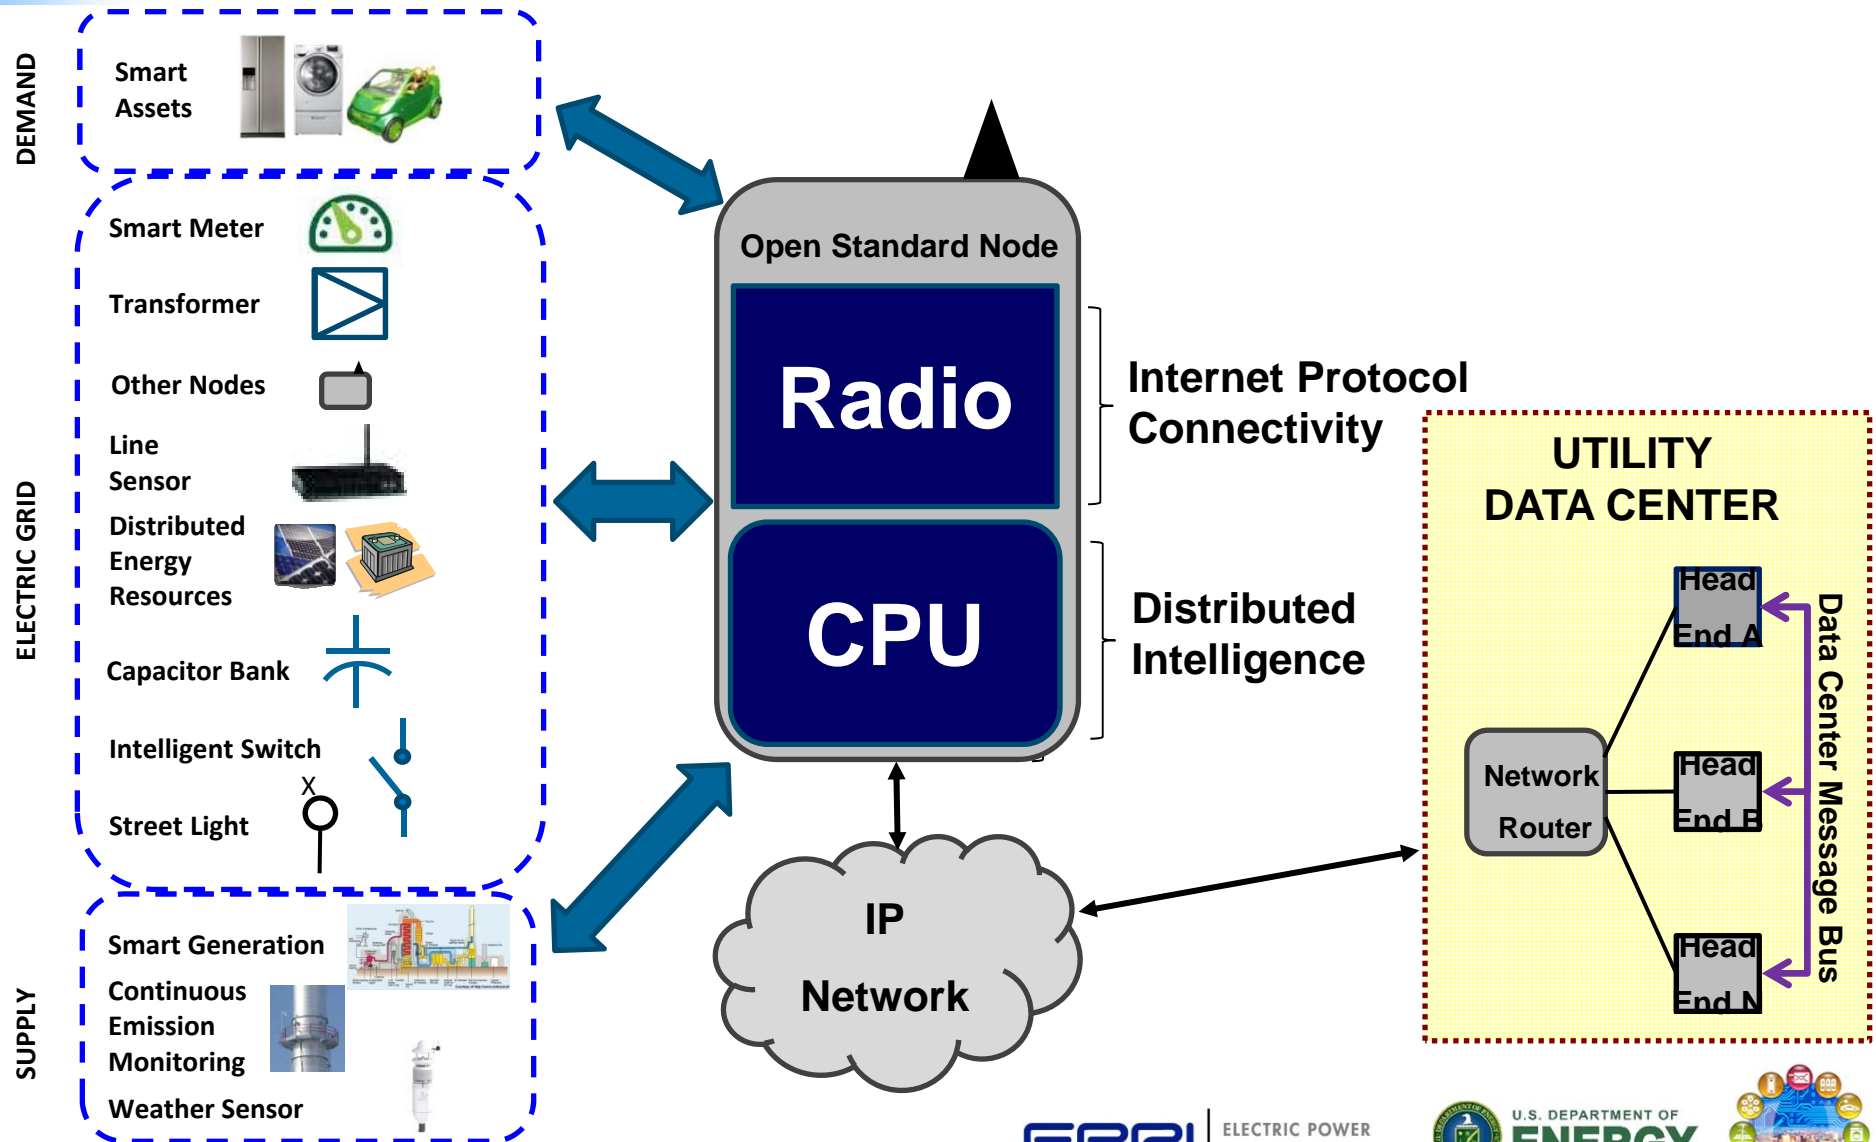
DEMAND

Smart Assets

ELECTRIC GRID

Smart Meter

Transformer

Other Nodes

Line Sensor

Distributed Energy Resources

Capacitor Bank

Intelligent Switch

X

Street Light

SUPPLY

Smart Generation

Continuous Emission Monitoring

Weather Sensor

Open Standard Node

Radio

CPU

Internet Protocol Connectivity

Distributed Intelligence

IP Network

UTILITY DATA CENTER

Network Router

Head End A

Head End B

Head End N

Data Center Message Bus

EPRI | ELECTRIC POWER

U.S. DEPARTMENT OF ENERGY